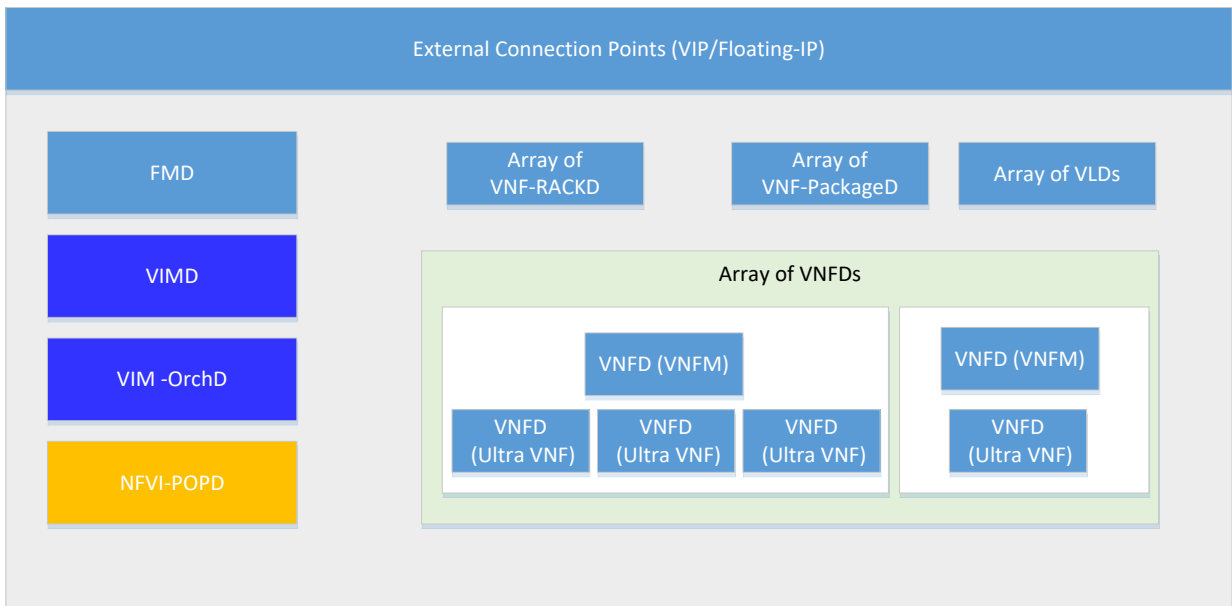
External Connection Points (VIP/Floating-IP)

FMD

VIMD

VIM -OrchD

NFVI-POPD

Array of VNF-RACKD

Array of VNF-PackageD

Array of VLDs

Array of VNFDs

VNFD (VNFM)

VNFD (Ultra VNF)

VNFD (Ultra VNF)

VNFD (Ultra VNF)

VNFD (VNFM)

VNFD (Ultra VNF)